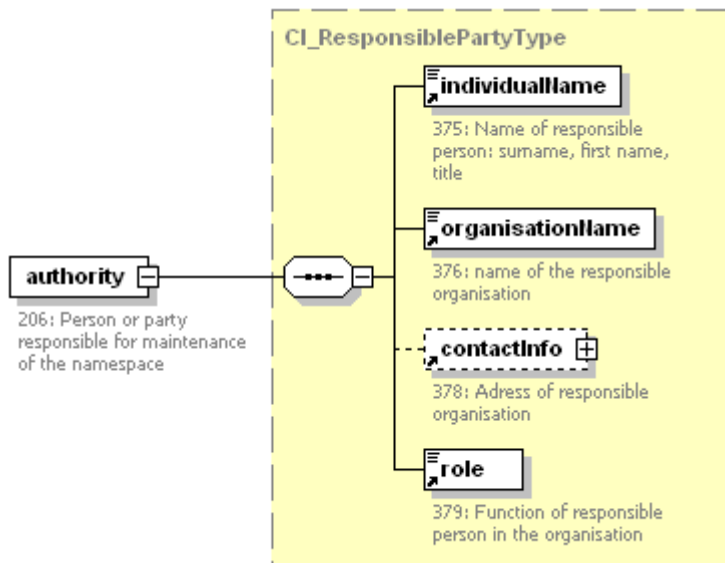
authority

206: Person or party responsible for maintenance of the namespace

CI_ResponsiblePartyType

individualName

375: Name of responsible person: surname, first name, title

organisationName

376: name of the responsible organisation

contactInfo

378: Adress of responsible organisation

role

379: Function of responsible person in the organisation